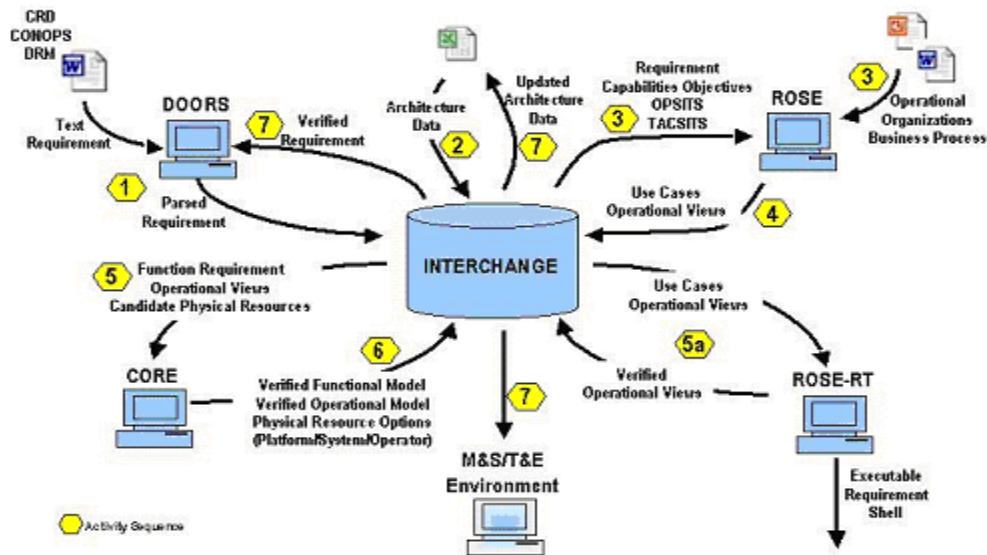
CRD
CONOPS
DRM

Test Requirement

DOORS

7 Verified Requirement

1

Parsed Requirement

Architecture Data

2

Updated Architecture Data

7

Requirement Capabilities Objectives OPSITS TACSITS

3

ROSE

3

Operational Organizations Business Process

Use Cases Operational Views

4

INTERCHANGE

5 Function Requirement Operational Views Candidate Physical Resources

Use Cases Operational Views

5a

CORE

6

Verified Functional Model Verified Operational Model Physical Resource Options (Platform/System/Operator)

7

M&S/T&E Environment

Verified Operational Views

ROSE-RT

Executable Requirement Shell

Activity Sequence